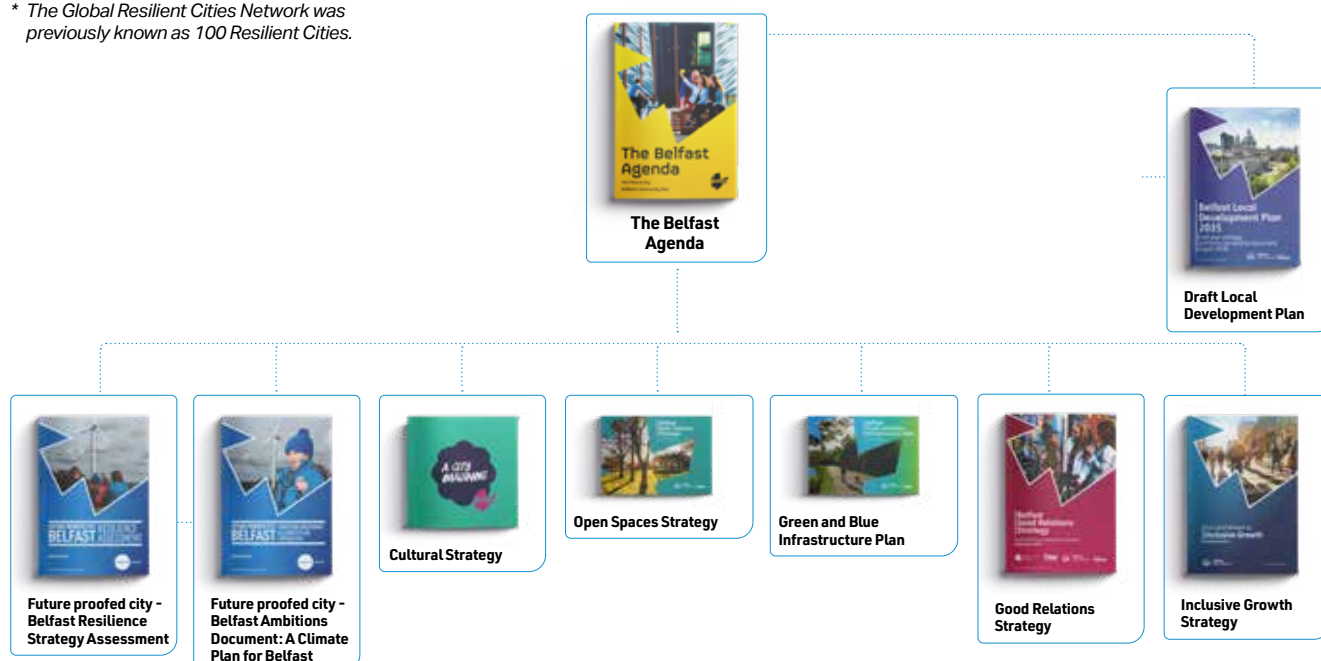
* The Global Resilient Cities Network was previously known as 100 Resilient Cities.

The Belfast Agenda

The Belfast Agenda

Belfast Local Development Plan 2035

Draft Local Development Plan

BELFAST RESILIENCE ASSESSMENT

Future proofed city - Belfast Resilience Strategy Assessment

BELFAST

Future proofed city - Belfast Ambitions Document: A Climate Plan for Belfast

A CITY IMAGINING

Cultural Strategy

Open Spaces Strategy

Green and Blue Infrastructure Plan

Belfast Good Relations Strategy

Good Relations Strategy

Inclusive Growth

Inclusive Growth Strategy